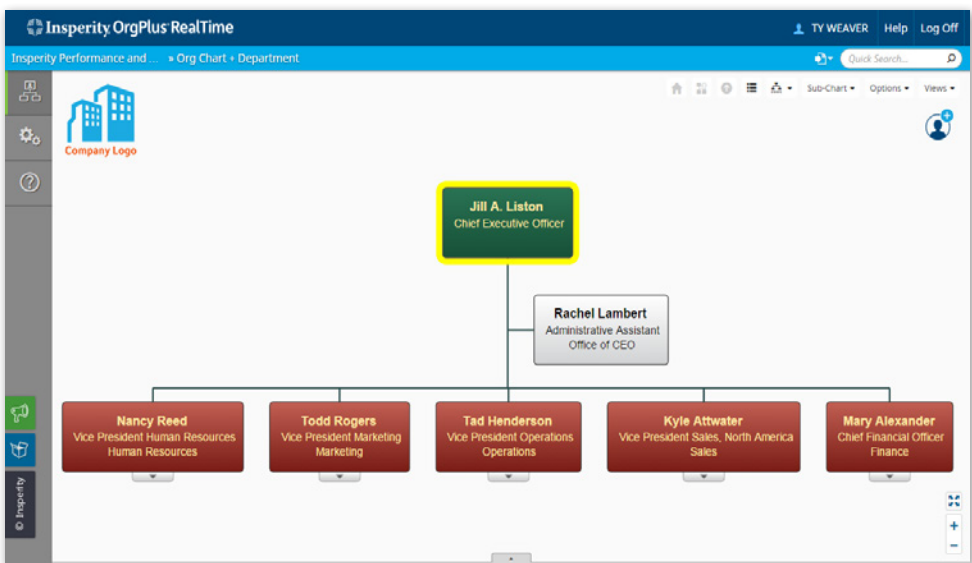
Insperity OrgPlus RealTime

TY WEAVER Help Log Off

Insperity Performance and ... » Org Chart + Department

Quick Search...

Sub-Chart Options Views

Company Logo

Jill A. Liston
Chief Executive Officer

Rachel Lambert
Administrative Assistant
Office of CEO

Nancy Reed
Vice President Human Resources
Human Resources

Todd Rogers
Vice President Marketing
Marketing

Tad Henderson
Vice President Operations
Operations

Kyle Attwater
Vice President Sales, North America
Sales

Mary Alexander
Chief Financial Officer
Finance

© Insperity